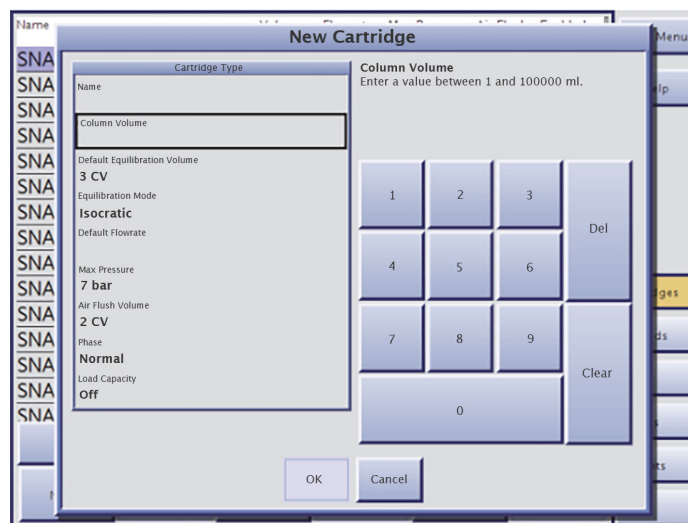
Name

SNA
SNA
SNA
SNA
SNA
SNA
SNA
SNA
SNA
SNA
SNA
SNA
SNA
SNA
SNA

Menu

lp

dges

ds

ts

New Cartridge

Cartridge Type

Name

Column Volume

Default Equilibration Volume
3 CV

Equilibration Mode
Isocratic

Default Flowrate

Max Pressure
7 bar

Air Flush Volume
2 CV

Phase
Normal

Load Capacity
Off

Column Volume
Enter a value between 1 and 100000 ml.

1
2
3
Del
4
5
6
7
8
9
Clear
0

OK
Cancel